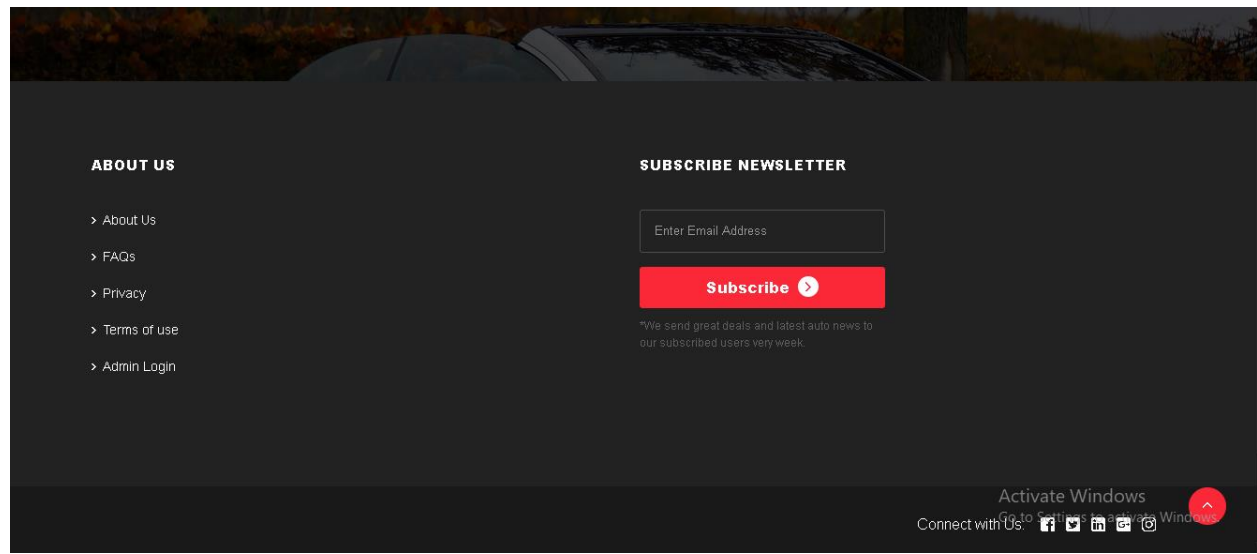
ABOUT US

About Us

FAQs

Privacy

Terms of use

Admin Login

SUBSCRIBE NEWSLETTER

Enter Email Address

Subscribe

*We send great deals and latest auto news to our subscribed users very week.

Activate Windows
Go to Settings to activate Windows.

Connect with Us: